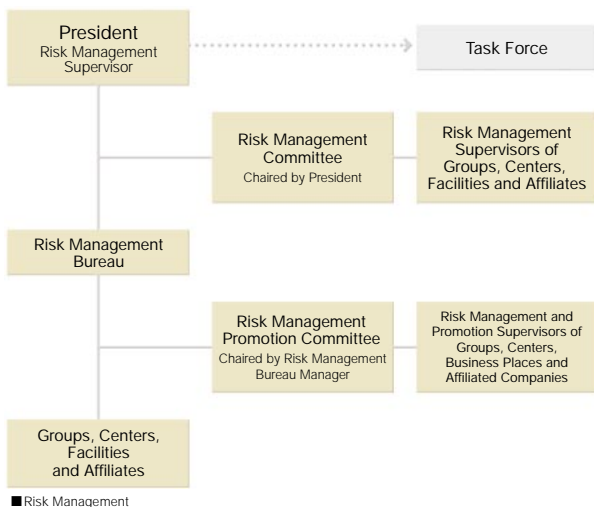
President
Risk Management Supervisor

Task Force

Risk Management Committee
Chaired by President

Risk Management Supervisors of Groups, Centers, Facilities and Affiliates

Risk Management Bureau

Risk Management Promotion Committee
Chaired by Risk Management Bureau Manager

Risk Management and Promotion Supervisors of Groups, Centers, Business Places and Affiliated Companies

Groups, Centers, Facilities and Affiliates

■ Risk Management